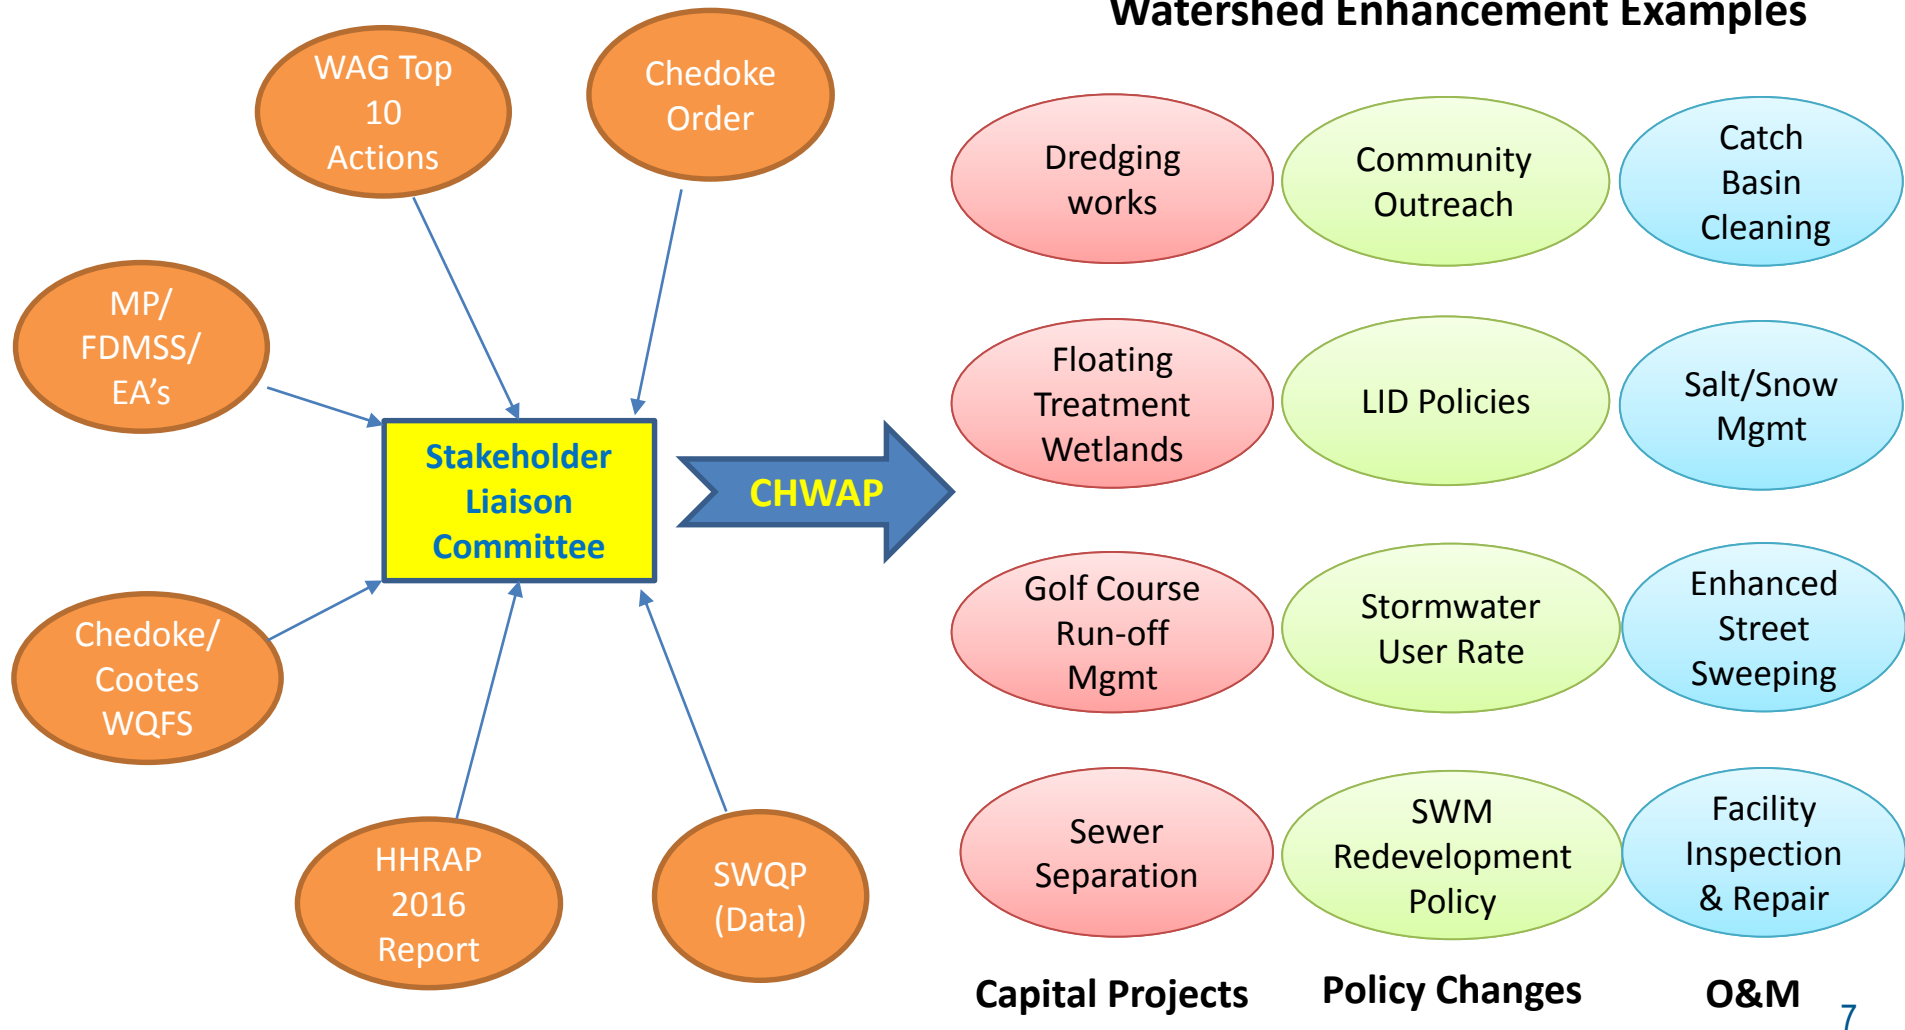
Watershed Enhancement Examples

WAG Top 10 Actions

Chedoke Order

MP/ FDMSS/ EA’s

Stakeholder Liaison Committee

CHWAP

Chedoke/ Cootes WQFS

HHRAP 2016 Report

SWQP (Data)

Dredging works

Community Outreach

Catch Basin Cleaning

Floating Treatment Wetlands

LID Policies

Salt/Snow Mgmt

Golf Course Run-off Mgmt

Stormwater User Rate

Enhanced Street Sweeping

Sewer Separation

SWM Redevelopment Policy

Facility Inspection & Repair

Capital Projects

Policy Changes

O&M

7